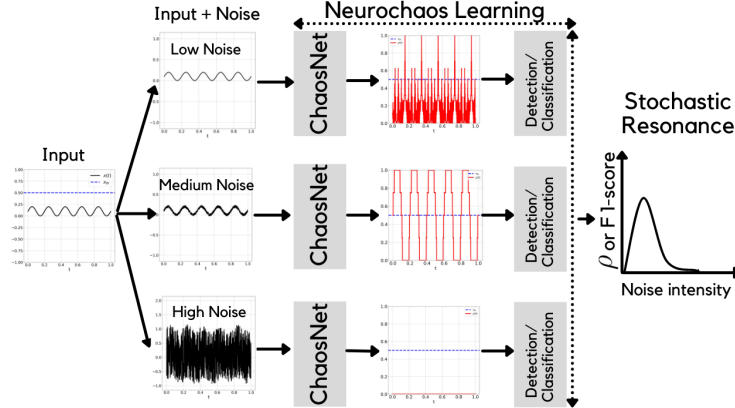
Input + Noise

Neurochaos Learning

Low Noise

ChaosNet

Detection/ Classification

Stochastic Resonance

Input

Medium Noise

ChaosNet

Detection/ Classification

$\rho$ or F1-score

Noise intensity

High Noise

ChaosNet

Detection/ Classification